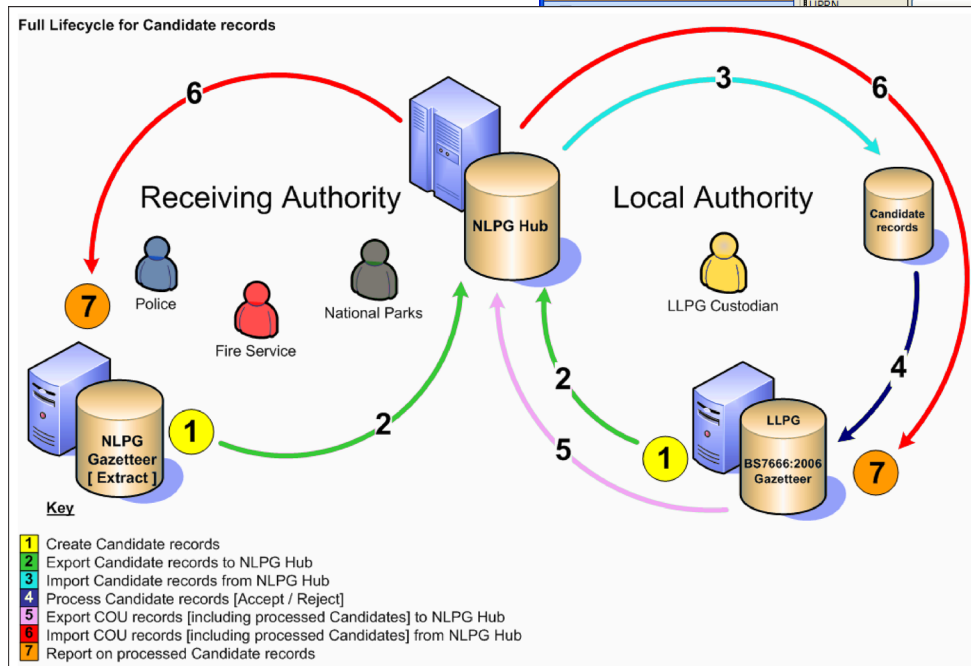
UPRN

Full Lifecycle for Candidate records

6

3

6

Receiving Authority

NLPG Hub

Local Authority

Candidate records

Police

National Parks

LLPG Custodian

7

Fire Service

4

2

NLPG Gazetteer [ Extract ]

1

2

LLPG

5

1

BS7666:2006 Gazetteer

7

Key

1 Create Candidate records
2 Export Candidate records to NLPG Hub
3 Import Candidate records from NLPG Hub
4 Process Candidate records [Accept / Reject]
5 Export COU records [including processed Candidates] to NLPG Hub
6 Import COU records [including processed Candidates] from NLPG Hub
7 Report on processed Candidate records